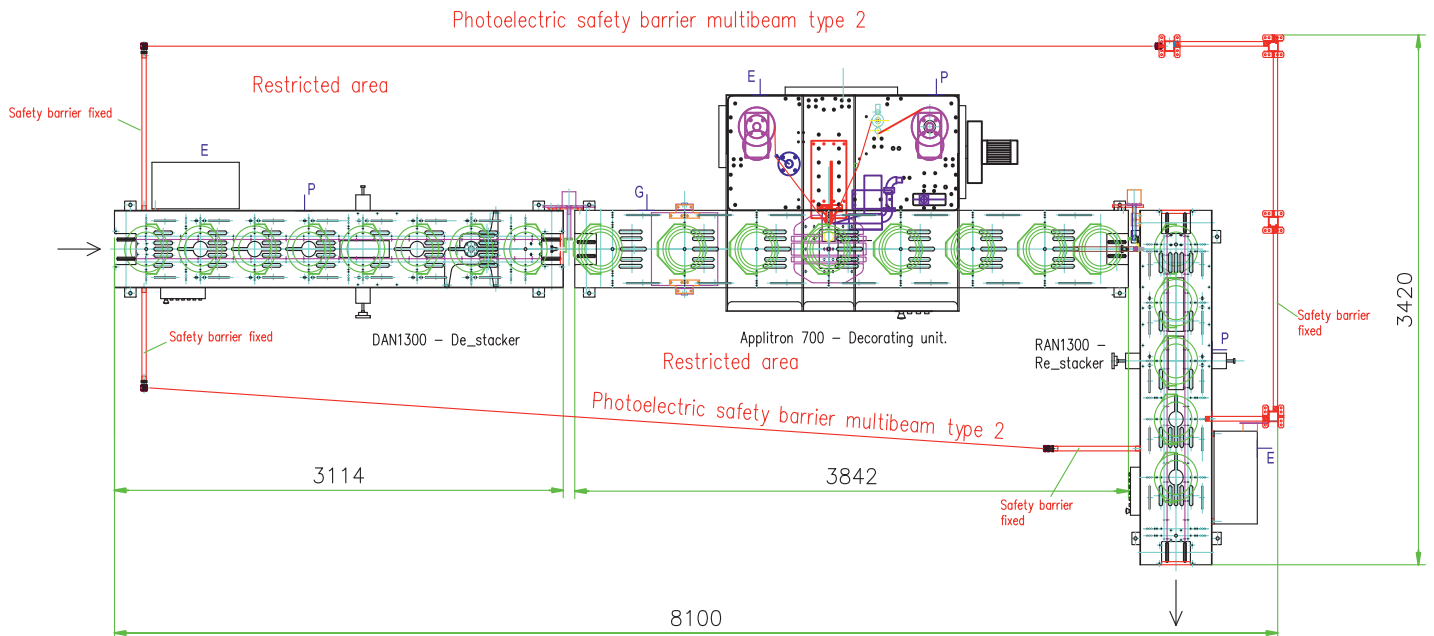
Photoelectric safety barrier multibeam type 2

Restricted area

Safety barrier fixed

E

P

E

P

G

Safety barrier fixed

DAN1300 – De_stacker

Applitron 700 – Decorating unit.

Restricted area

RAN1300 – Re_stacker

P

Safety barrier fixed

3420

Photoelectric safety barrier multibeam type 2

E

3114

3842

Safety barrier fixed

8100